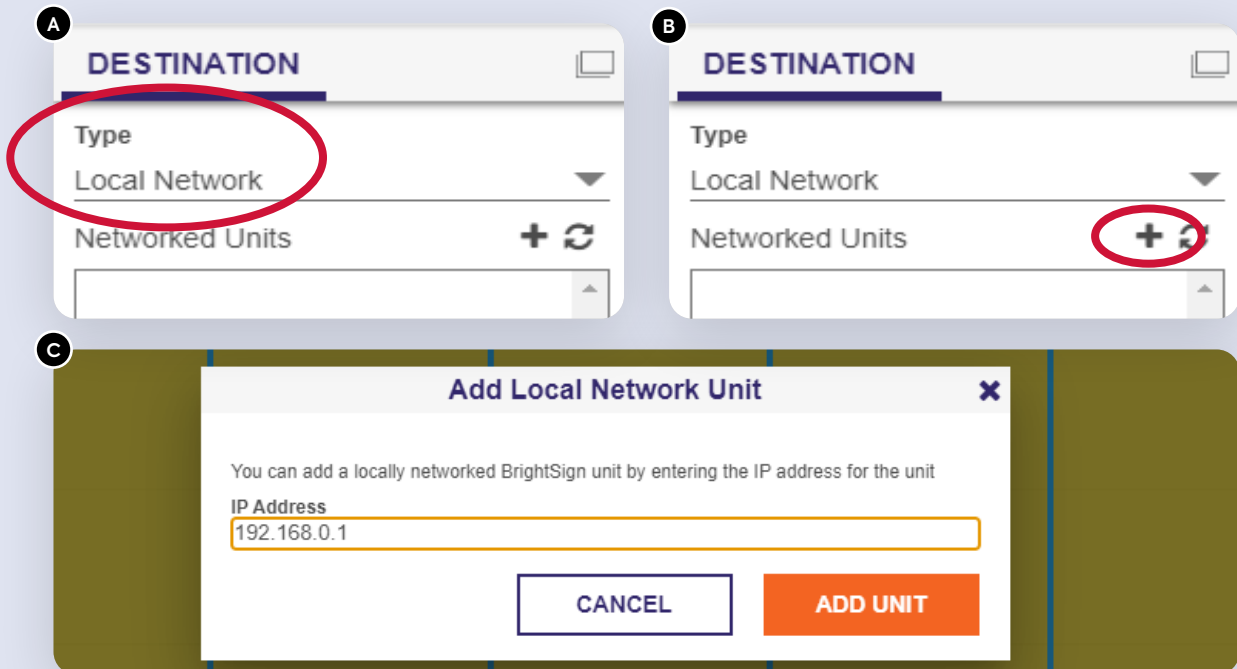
A

DESTINATION

Type

Local Network

Networked Units

B

DESTINATION

Type

Local Network

Networked Units

C

Add Local Network Unit

You can add a locally networked BrightSign unit by entering the IP address for the unit

IP Address

192.168.0.1

CANCEL

ADD UNIT